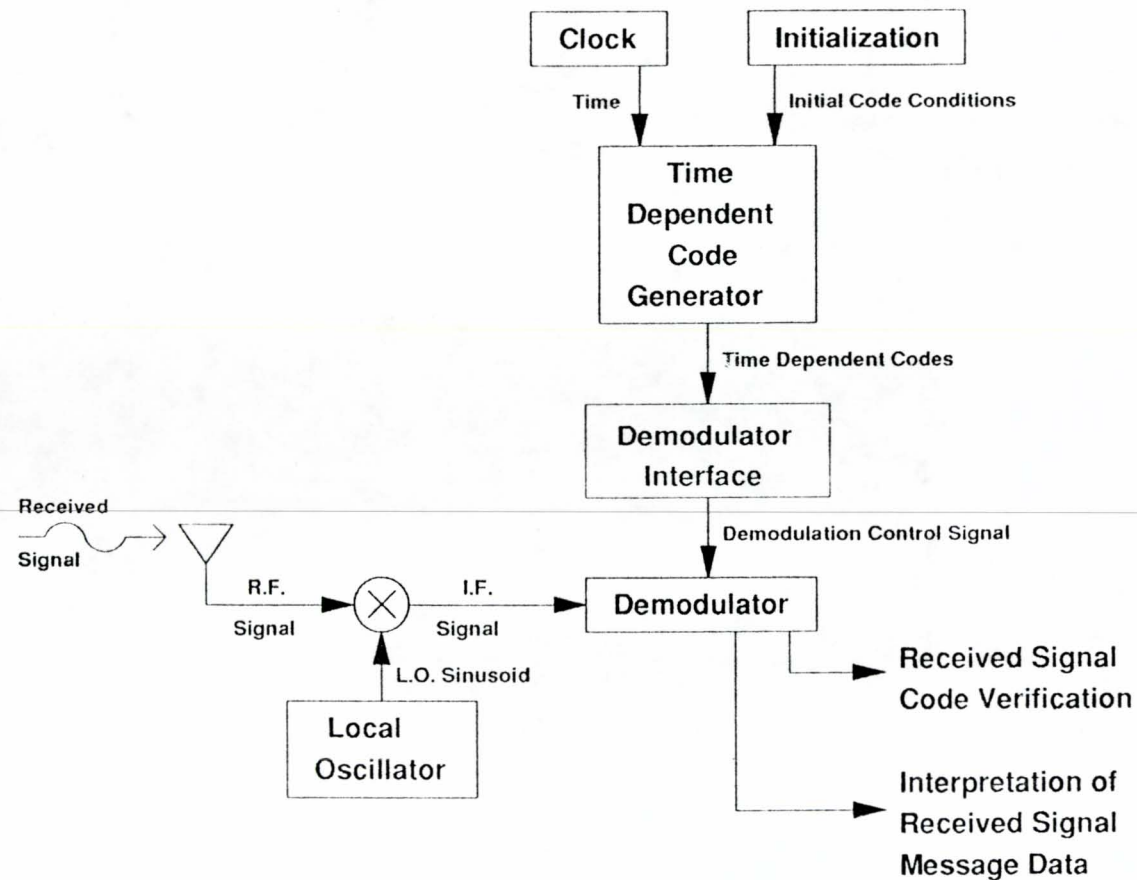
Clock

Initialization

Time

Initial Code Conditions

Time Dependent Code Generator

Time Dependent Codes

Demodulator Interface

Received Signal

Demodulation Control Signal

R.F. Signal

I.F. Signal

Demodulator

L.O. Sinusoid

Local Oscillator

Received Signal Code Verification

Interpretation of Received Signal Message Data